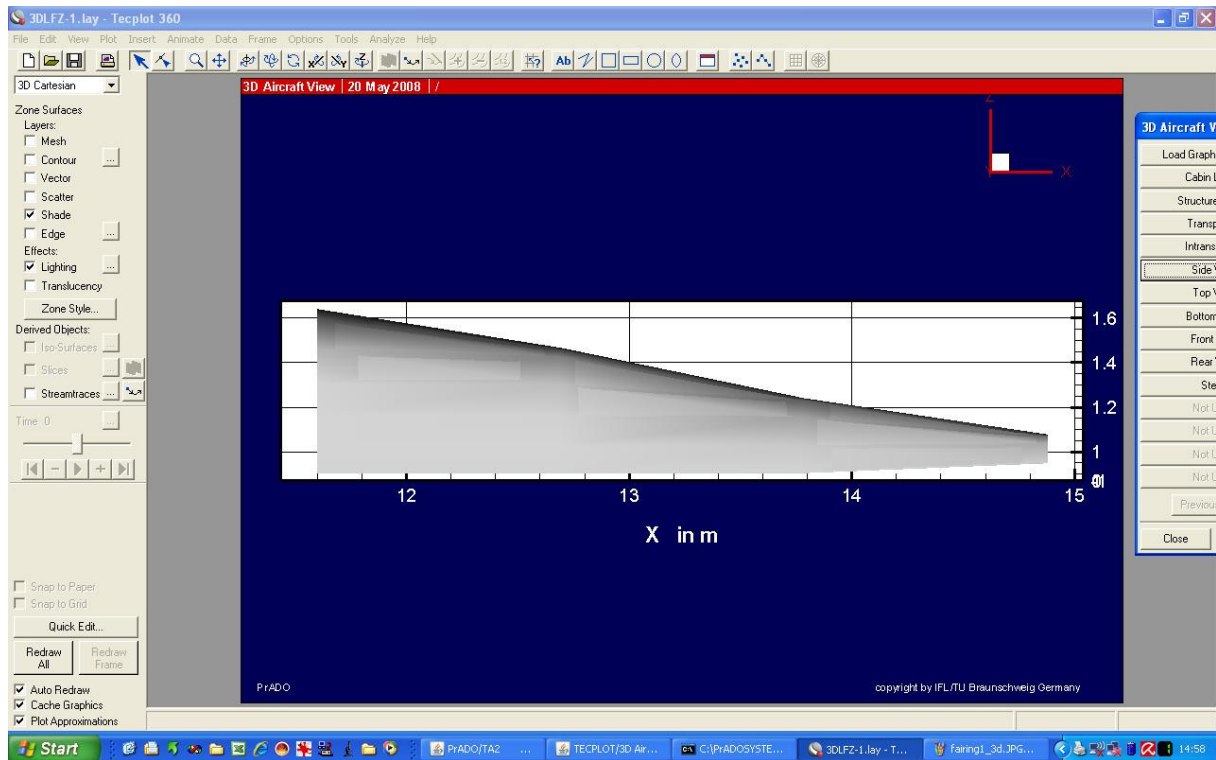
3DLFZ-1.lay - Tecplot 360

File Edit View Plot Insert Animate Data Frame Options Tools Analyze Help

3D Cartesian

Zone Surfaces
Layers:
Mesh
Contour
Vector
Scatter
Shade
Edge
Effects:
Lighting
Translucency
Zone Style...
Derived Objects:
Iso-Surfaces
Slices
Streamtraces
Time 0

Snap to Paper
Snap to Grid
Quick Edit...
Redraw All
Redraw Frame
Auto Redraw
Cache Graphics
Plot Approximations

3D Aircraft View | 20 May 2008 | /

Z
X

1.6
1.4
1.2
1
0.1

12
13
14
15

X in m

PrADO

copyright by IFL/TU Braunschweig Germany

3D Aircraft V
Load Graph
Cabin L
Structure
Transp
Intrans
Side V
Top V
Bottom
Front
Rear
Ste
Not U
Not U
Not U
Not U
Previou
Close

Start
PrADO/TA2
TECPLOT/3D Air...
C:\PrADOSYSTE...
3DLFZ-1.lay - T...
fairing1_3d.JPG...
14:58